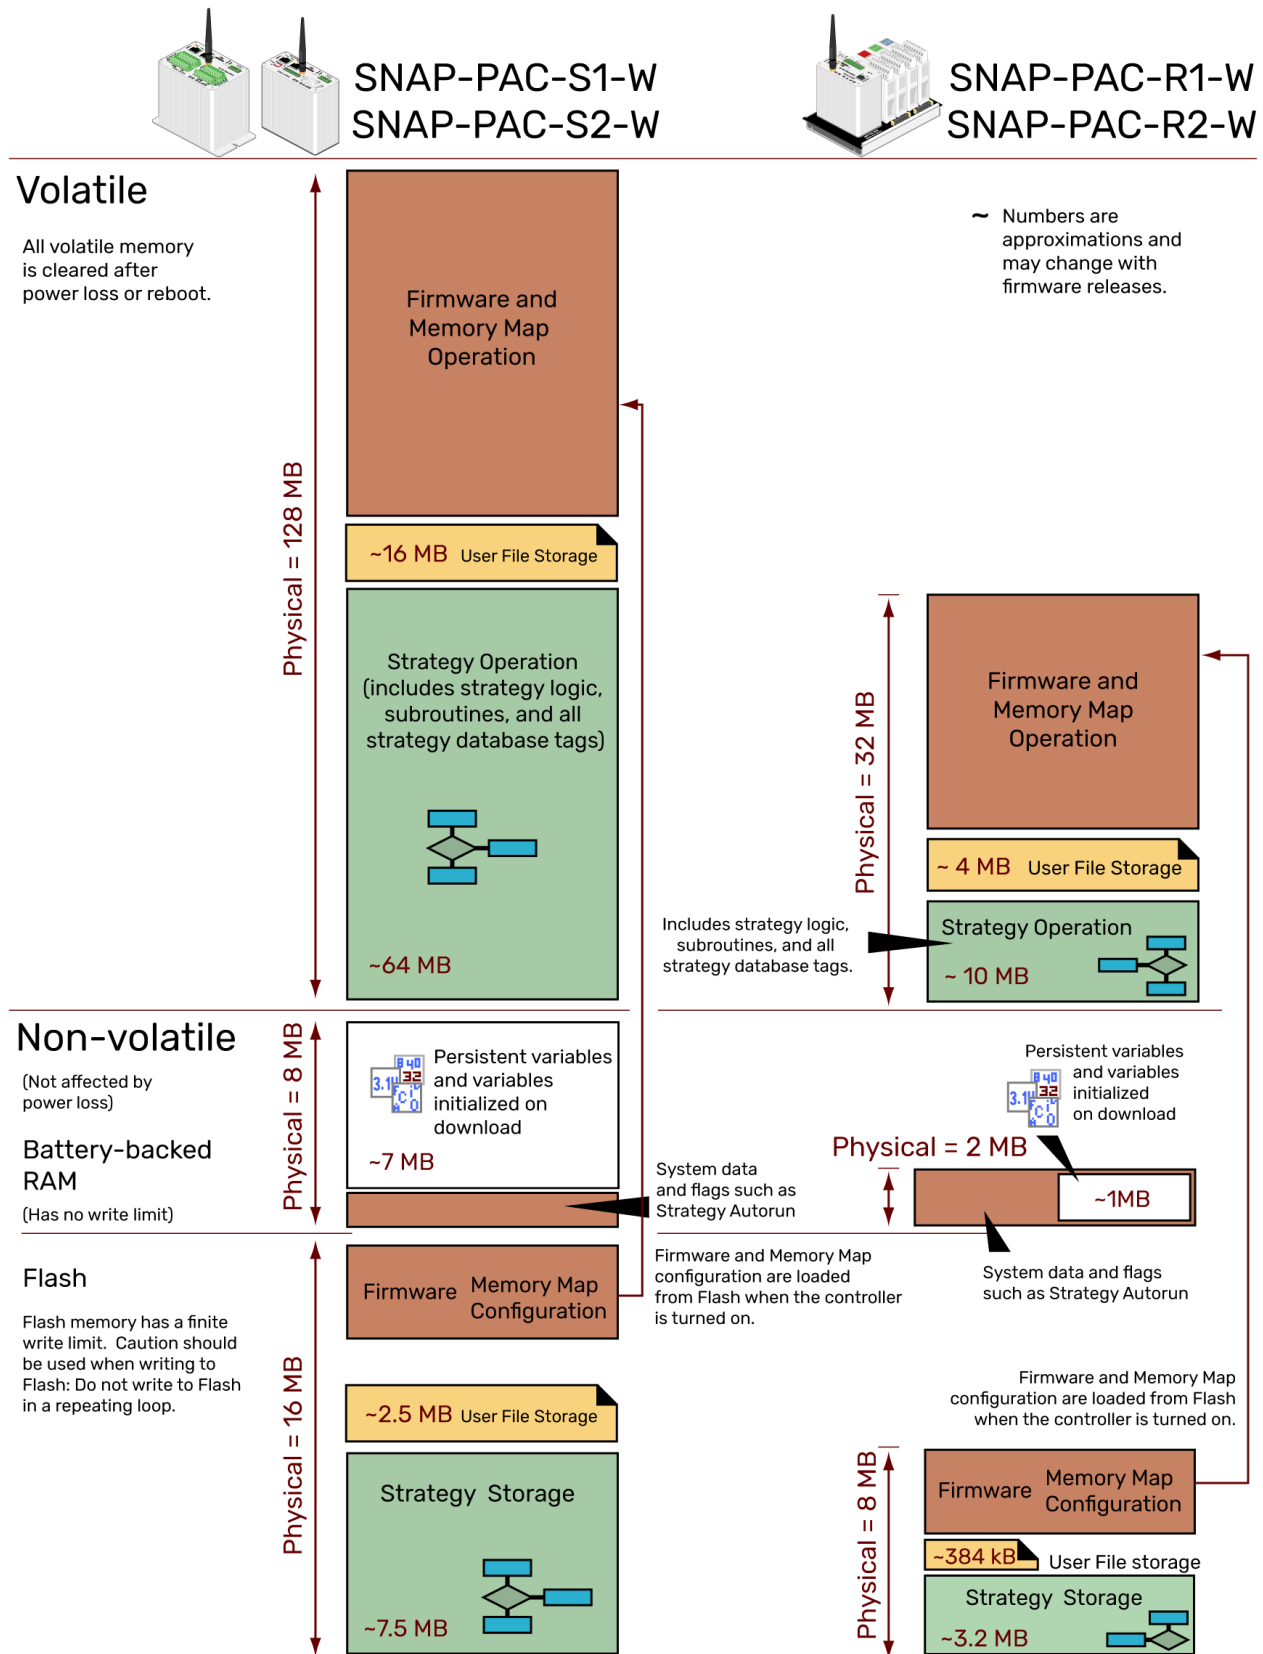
SNAP-PAC-S1-W
SNAP-PAC-S2-W

SNAP-PAC-R1-W
SNAP-PAC-R2-W

Volatile

All volatile memory is cleared after power loss or reboot.

~ Numbers are approximations and may change with firmware releases.

Physical = 128 MB

Firmware and Memory Map Operation

~16 MB User File Storage

Strategy Operation (includes strategy logic, subroutines, and all strategy database tags)

~64 MB

Physical = 32 MB

Firmware and Memory Map Operation

~ 4 MB User File Storage

Includes strategy logic, subroutines, and all strategy database tags.

Strategy Operation

~ 10 MB

Non-volatile

(Not affected by power loss)

Battery-backed RAM

(Has no write limit)

Physical = 8 MB

B 40
3.1
32
C
O

Persistent variables and variables initialized on download

~7 MB

System data and flags such as Strategy Autorun

Persistent variables and variables initialized on download

Physical = 2 MB

~1MB

System data and flags such as Strategy Autorun

Flash

Flash memory has a finite write limit. Caution should be used when writing to Flash: Do not write to Flash in a repeating loop.

Physical = 16 MB

Firmware Memory Map Configuration

Firmware and Memory Map configuration are loaded from Flash when the controller is turned on.

~2.5 MB User File Storage

Strategy Storage

~7.5 MB

Firmware and Memory Map configuration are loaded from Flash when the controller is turned on.

Physical = 8 MB

Firmware Memory Map Configuration

~384 kB User File storage

Strategy Storage

~3.2 MB